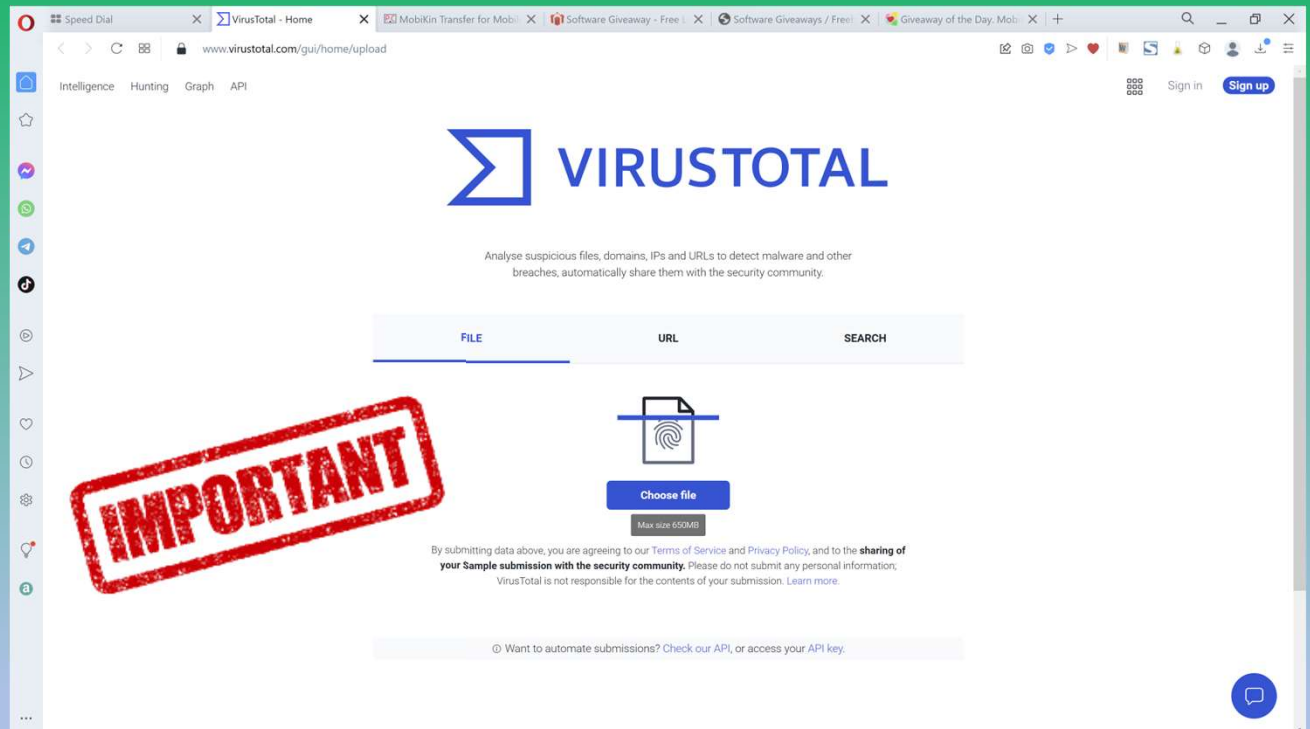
Speed Dial
VirusTotal - Home
MobiKin Transfer for Mobi
Software Giveaway - Free
Software Giveaways / Free
Giveaway of the Day. Mob

www.virustotal.com/gui/home/upload

Intelligence Hunting Graph API

Sign in Sign up

VIRUSTOTAL

Analyse suspicious files, domains, IPs and URLs to detect malware and other breaches, automatically share them with the security community.

FILE URL SEARCH

IMPORTANT

Choose file

Max size 650MB

By submitting data above, you are agreeing to our Terms of Service and Privacy Policy, and to the sharing of your Sample submission with the security community. Please do not submit any personal information; VirusTotal is not responsible for the contents of your submission. Learn more.

Want to automate submissions? Check our API, or access your API key.

...